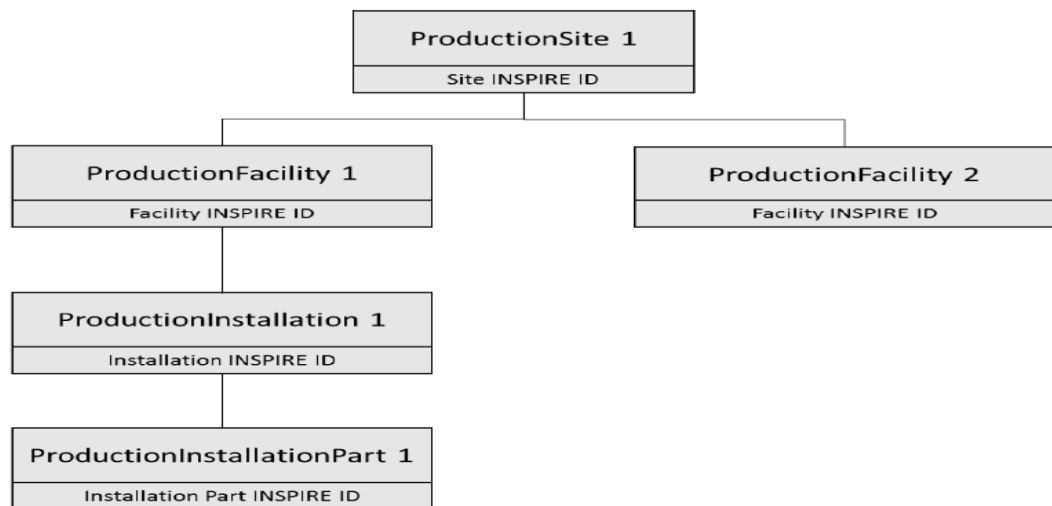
ProductionSite 1
Site INSPIRE ID

ProductionFacility 1
Facility INSPIRE ID

ProductionFacility 2
Facility INSPIRE ID

ProductionInstallation 1
Installation INSPIRE ID

ProductionInstallationPart 1
Installation Part INSPIRE ID